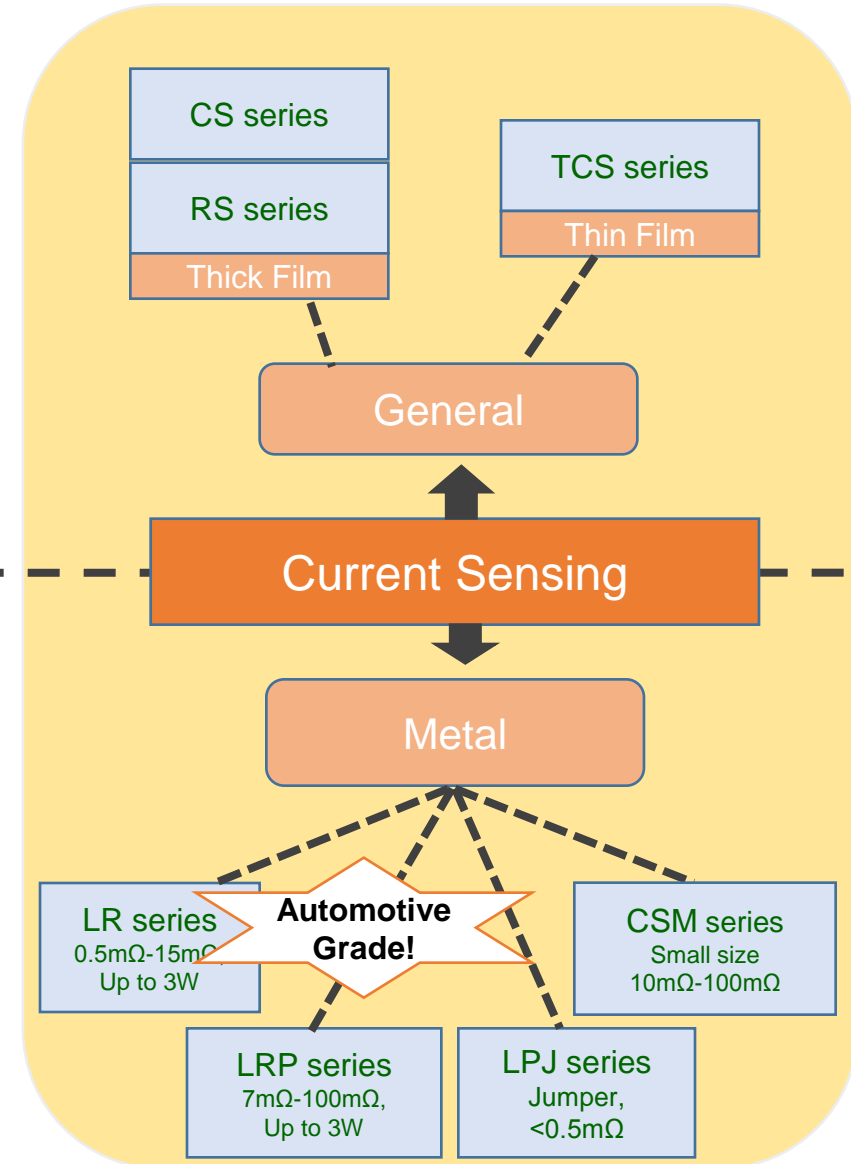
CS series
RS series
Thick Film

TCS series
Thin Film

General

Current Sensing

Metal

LR series
0.5mΩ-15m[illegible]
Up to 3W

Automotive Grade!

CSM series
Small size
10mΩ-100mΩ

LRP series
7mΩ-100mΩ,
Up to 3W

LPJ series
Jumper,
<0.5mΩ